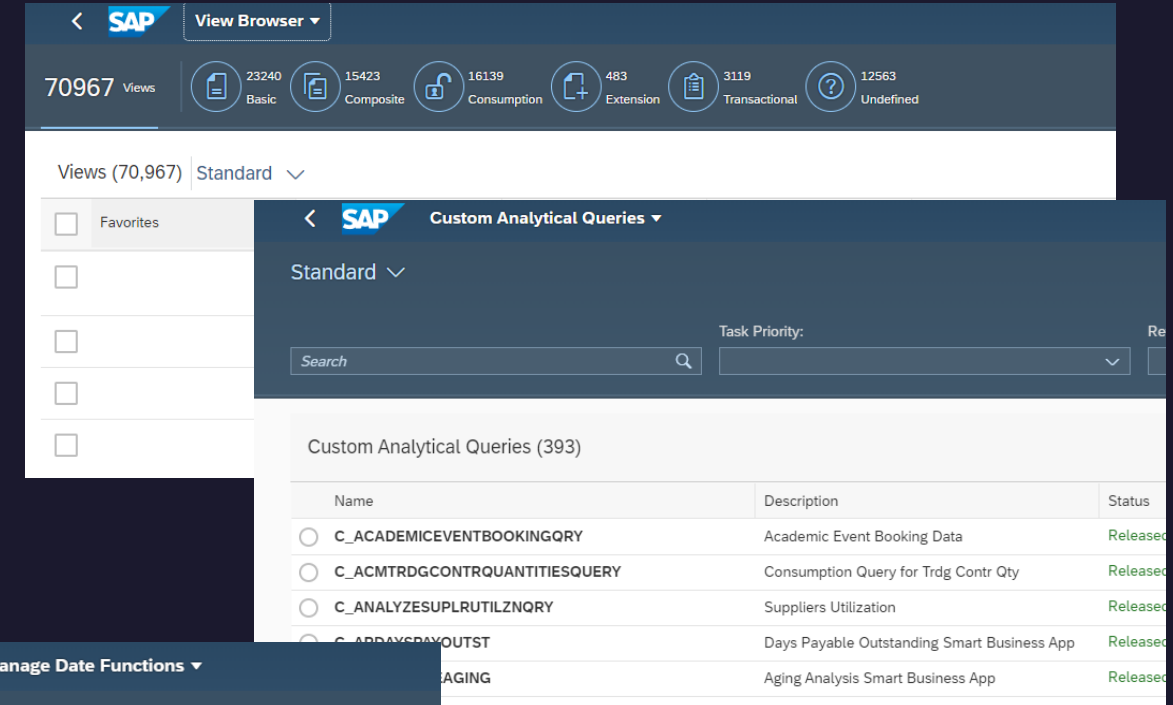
SAP View Browser ▾

70967 Views

23240 Basic

15423 Composite

16139 Consumption

483 Extension

3119 Transactional

12563 Undefined

Views (70,967) Standard

Favorites

SAP Custom Analytical Queries ▾

Standard

Task Priority:

Re

Search

Custom Analytical Queries (393)

| Name | Description | Status |
|---|---|---|
| C_ACADEMICEVENTBOOKINGQRY | Academic Event Booking Data | Releasec |
| C_ACMTRDGCONTRQUANTITIESQUERY | Consumption Query for Trdg Contr Qty | Releasec |
| C_ANALYZESUPLRUTILZNQRY | Suppliers Utilization | Releasec |
| C_APDAYSPAYOUTST | Days Payable Outstanding Smart Business App | Releasec |
| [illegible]AGING | Aging Analysis Smart Business App | Releasec |

anage Date Functions ▾